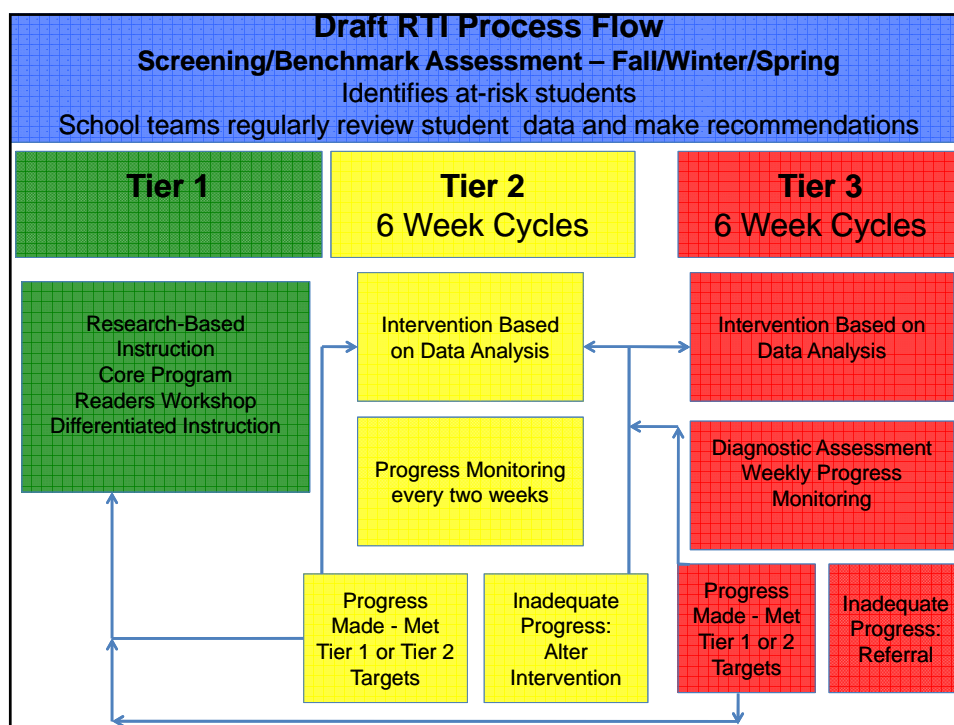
Draft RTI Process Flow
Screening/Benchmark Assessment – Fall/Winter/Spring
Identifies at-risk students
School teams regularly review student data and make recommendations

Tier 1

Tier 2
6 Week Cycles

Tier 3
6 Week Cycles

Research-Based Instruction
Core Program
Readers Workshop
Differentiated Instruction

Intervention Based on Data Analysis

Progress Monitoring every two weeks

Progress Made - Met Tier 1 or Tier 2 Targets

Inadequate Progress: Alter Intervention

Intervention Based on Data Analysis

Diagnostic Assessment
Weekly Progress Monitoring

Progress Made - Met Tier 1 or 2 Targets

Inadequate Progress: Referral